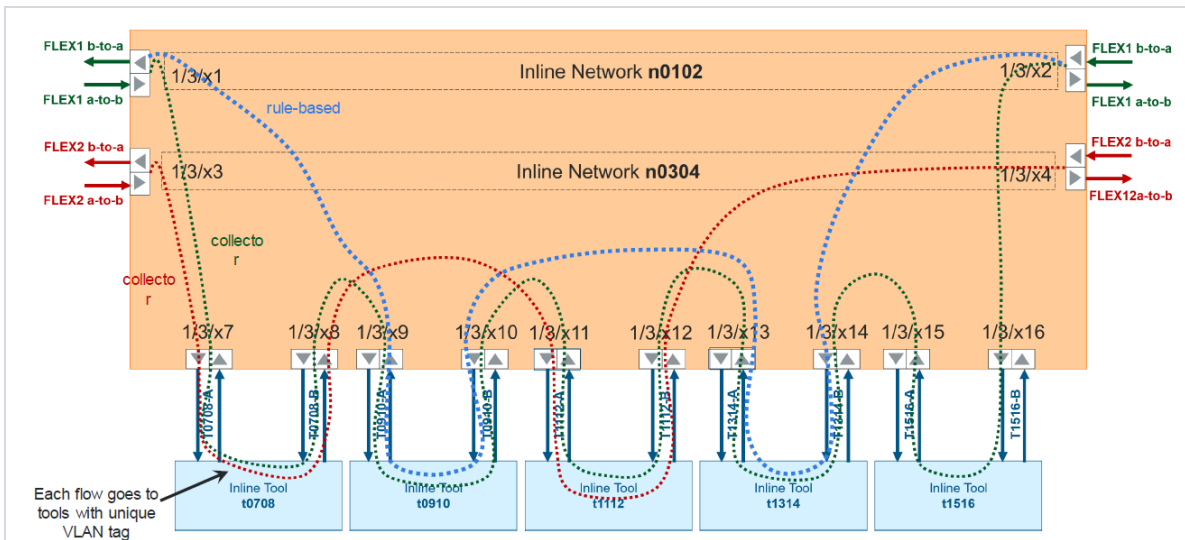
FLEX1 b-to-a
FLEX1 a-to-b
FLEX2 b-to-a
FLEX2 a-to-b

1/3/x1
Inline Network **n0102**
1/3/x2

rule-based

1/3/x3
Inline Network **n0304**
1/3/x4

FLEX1 b-to-a
FLEX1 a-to-b
FLEX2 b-to-a
FLEX12a-to-b

collecto r
collecto r

1/3/x7 1/3/x8 1/3/x9 1/3/x10 1/3/x11 1/3/x12 1/3/x13 1/3/x14 1/3/x15 1/3/x16

T0708-A T0708-B T0910-A T0910-B T1112-A T1112-B T1314-A T1314-B T1516-A T1516-B

Inline Tool t0708
Inline Tool t0910
Inline Tool t1112
Inline Tool t1314
Inline Tool t1516

Each flow goes to tools with unique VLAN tag